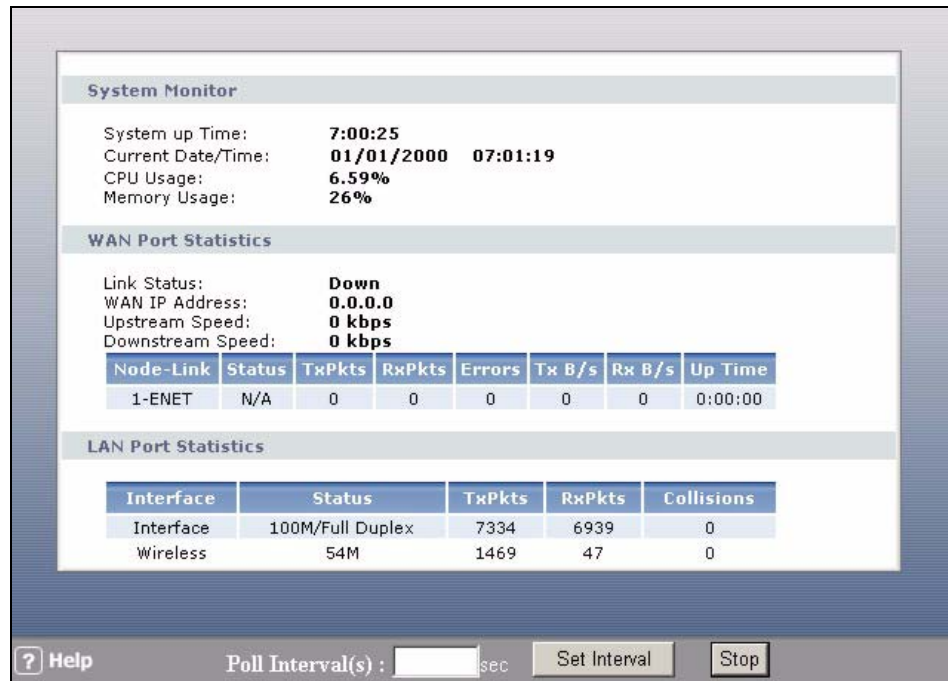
System Monitor

System up Time: 7:00:25
Current Date/Time: 01/01/2000 07:01:19
CPU Usage: 6.59%
Memory Usage: 26%

WAN Port Statistics

Link Status: Down
WAN IP Address: 0.0.0.0
Upstream Speed: 0 kbps
Downstream Speed: 0 kbps

| Node-Link | Status | TxPkts | RxPkts | Errors | Tx B/s | Rx B/s | Up Time |
|---|---|---|---|---|---|---|---|
| 1-ENET | N/A | 0 | 0 | 0 | 0 | 0 | 0:00:00 |

LAN Port Statistics

| Interface | Status | TxPkts | RxPkts | Collisions |
|---|---|---|---|---|
| Interface | 100M/Full Duplex | 7334 | 6939 | 0 |
| Wireless | 54M | 1469 | 47 | 0 |

? Help Poll Interval(s) : sec Set Interval Stop